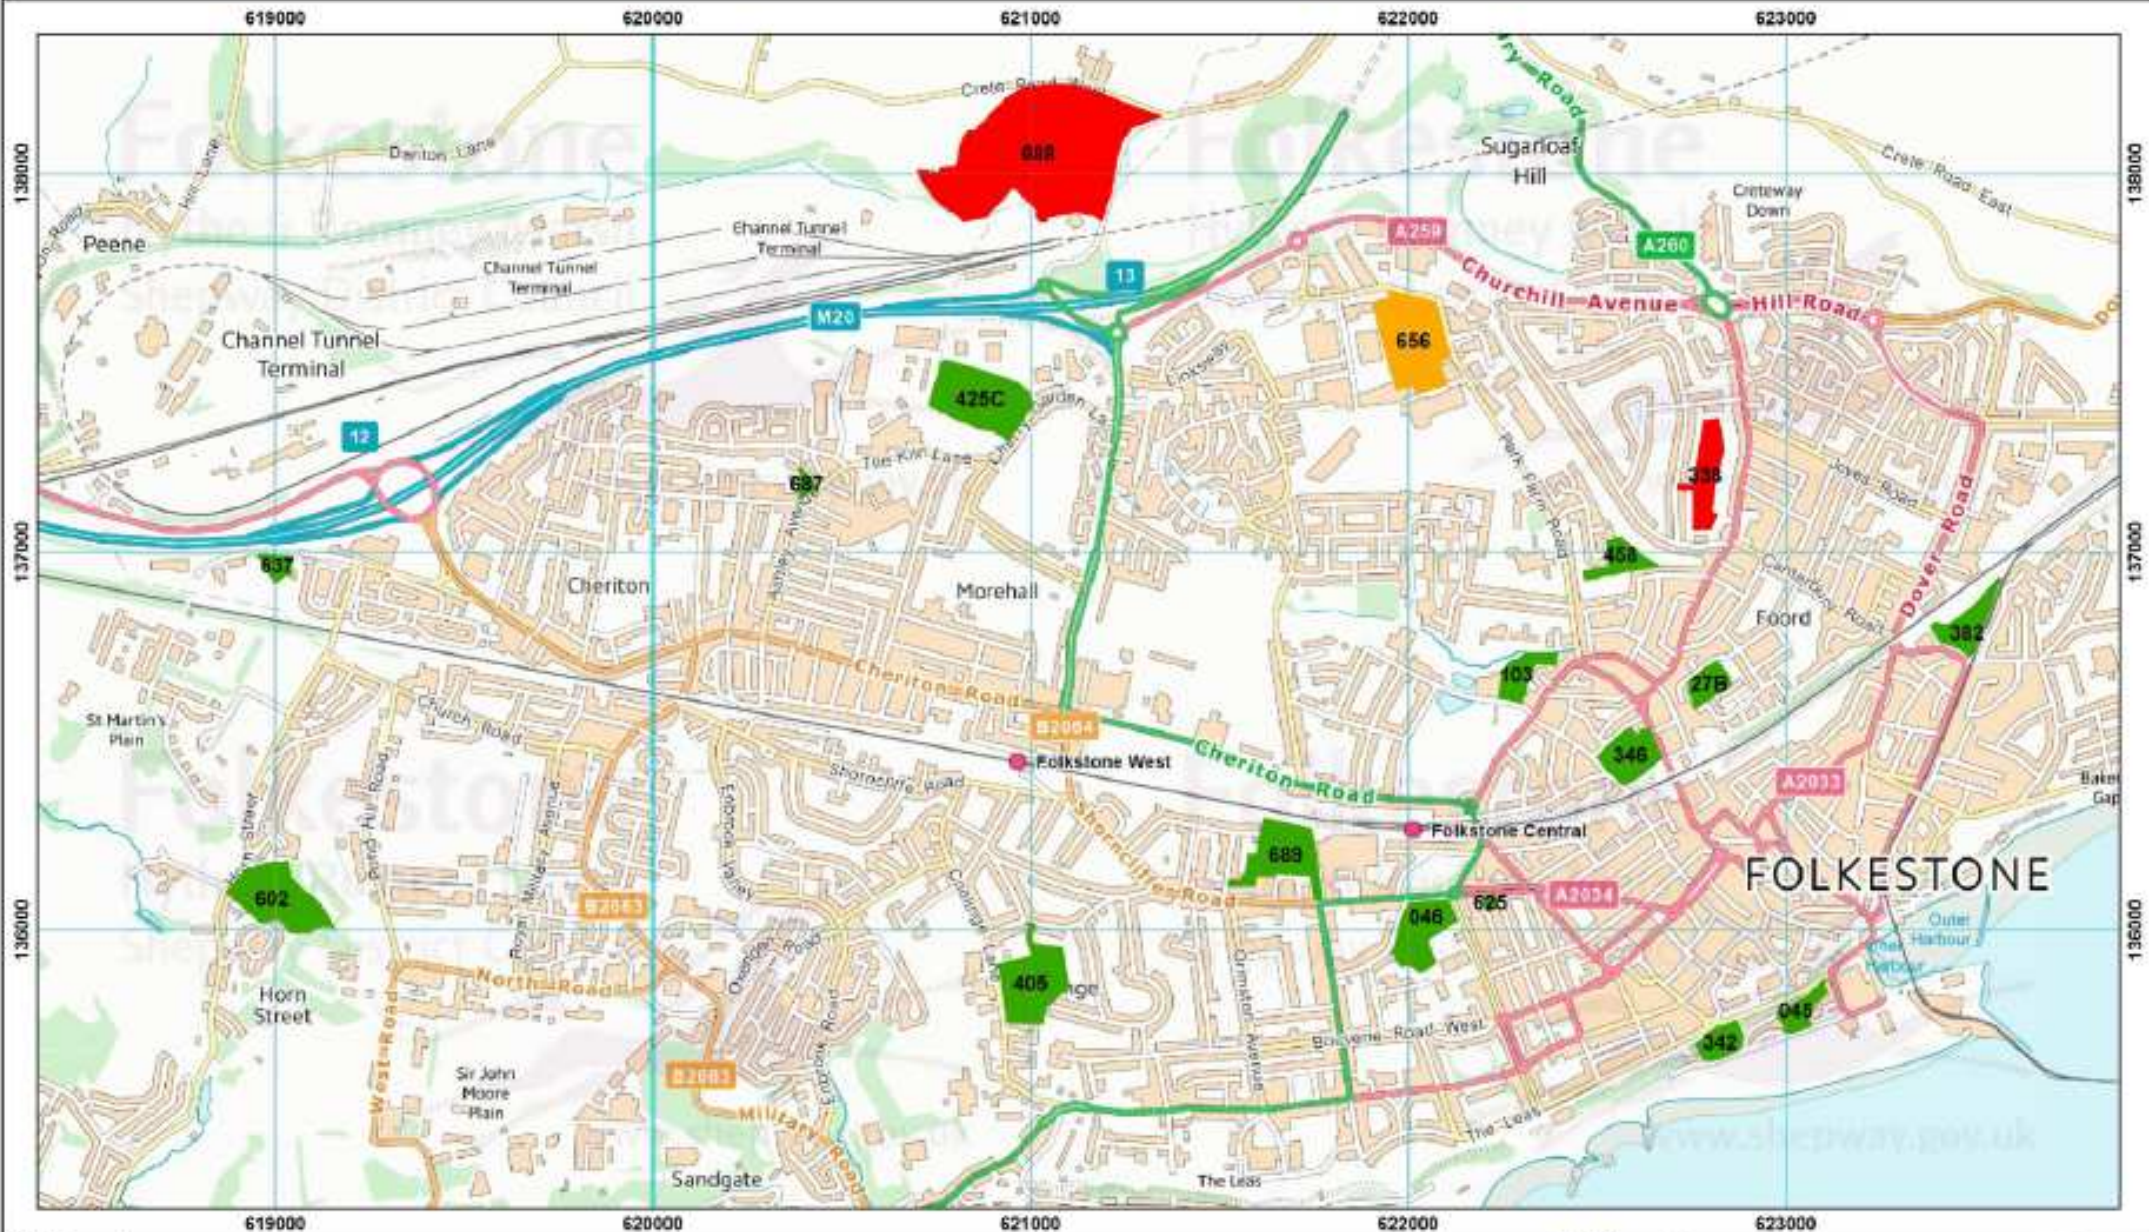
619000 620000 621000 622000 623000

138000 137000 136000

Crete Road
688
Denton Lane
Hill Lane
Peene
Channel Tunnel Terminal
Channel Tunnel Terminal
Channel Tunnel Terminal
Sugarloaf Hill
Crete Road East
Creteway Down
A259
A260
Churchill Avenue
Hill Road
13
M20
656
425C
Tile Kiln Lane
12
687
338
Joyes Road
Park Farm Road
458
637
Cheriton
Morehall
Foord
Dover Road
Canterbury Road
382
Cheriton Road
103
278
St Martin's Plain
Church Road
B2064
346
Folkestone West
Cheriton Road
Shorncliffe Road
A2033
Baker Gap
Folkestone Central
Shorncliffe Road
689
FOLKESTONE
602
B2063
625
A2034
046
Outer Harbour
Inner Harbour
405
North Road
Horn Street
Horn Street
West Road
Sir John Moore Plain
B2063
Military Road
Bouverie Road West
Ormiston Avenue
342
048
The Leas
Sandgate
The Leas
www.shetway.gov.uk
619000 620000 621000 622000 623000